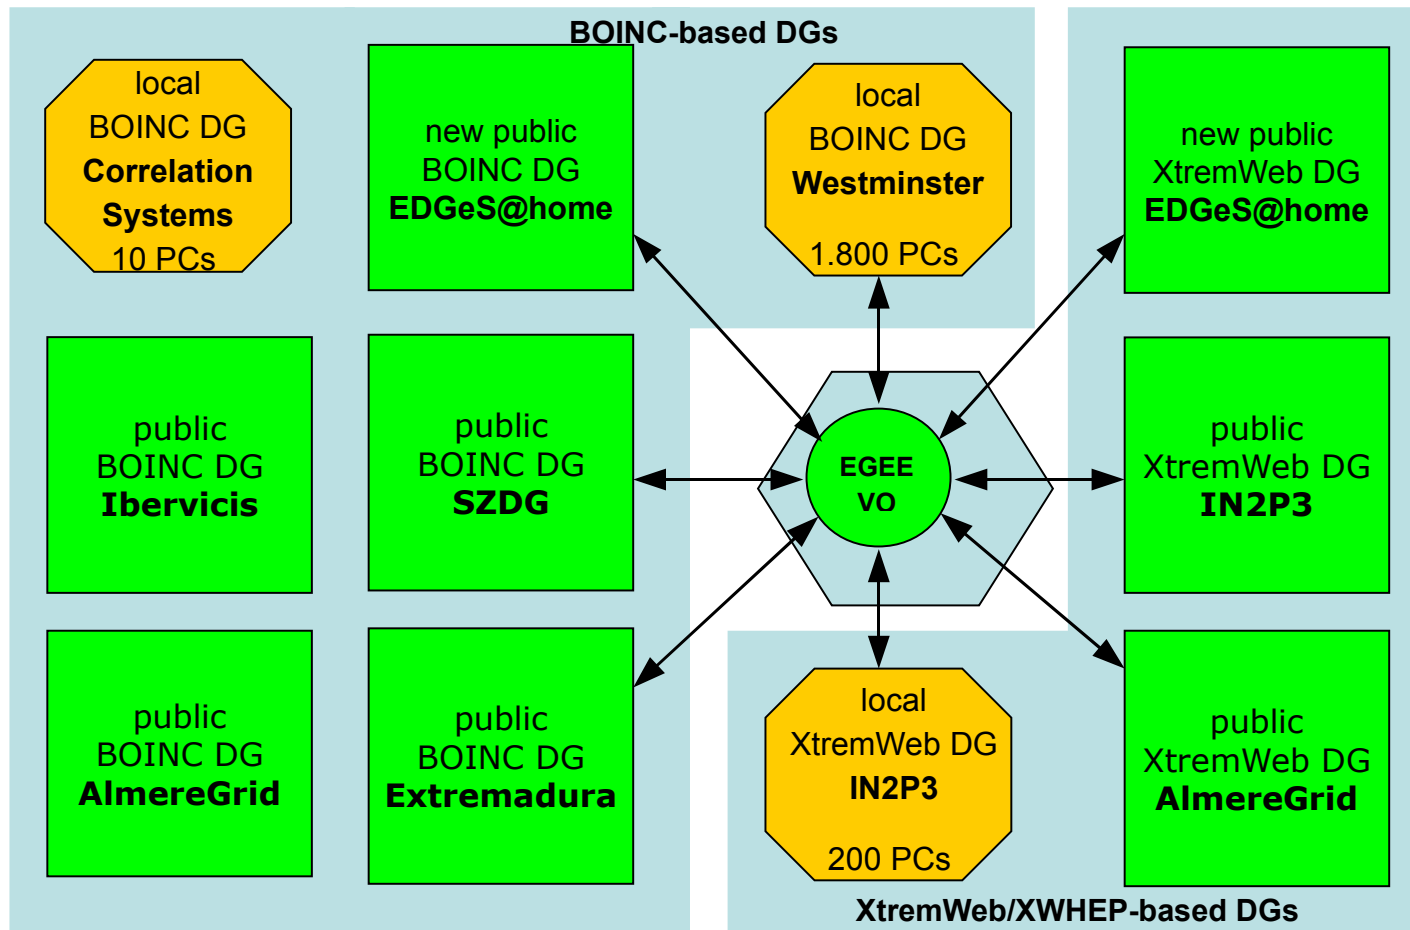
BOINC-based DGs

local
BOINC DG
Correlation Systems
10 PCs

new public
BOINC DG
EDGeS@home

local
BOINC DG
Westminster
1.800 PCs

new public
XtremWeb DG
EDGeS@home

public
BOINC DG
Ibervicis

public
BOINC DG
SZDG

EGEE
VO

public
XtremWeb DG
IN2P3

public
BOINC DG
AlmereGrid

public
BOINC DG
Extremadura

local
XtremWeb DG
IN2P3
200 PCs

public
XtremWeb DG
AlmereGrid

XtremWeb/XWHEP-based DGs